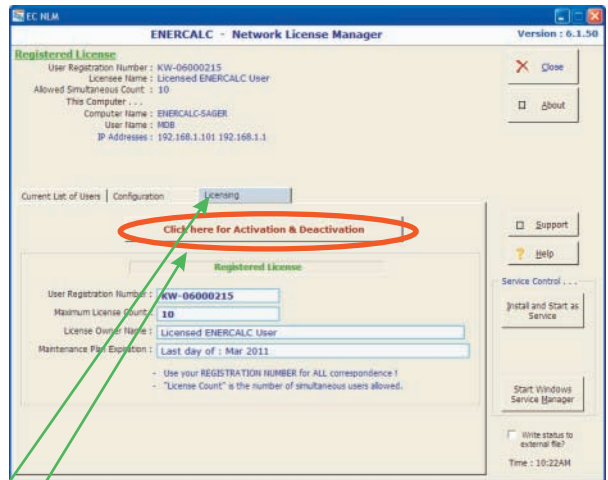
EC NLM

ENERCALC - Network License Manager

Version : 6.1.50

Registered License

User Registration Number : KW-06000215
Licensee Name : Licensed ENERCALC User
Allowed Simultaneous Count : 10
This Computer . . .
Computer Name : ENERCALC-SAGER
User Name : MDB
IP Addresses : 192.168.1.101 192.168.1.1

Close

About

Current List of Users | Configuration | Licensing

Click here for Activation & Deactivation

Registered License

User Registration Number : KW-06000215
Maximum License Count : 10
License Owner Name : Licensed ENERCALC User
Maintenance Plan Expiration : Last day of : Mar 2011

- Use your REGISTRATION NUMBER for ALL correspondence !
- "License Count" is the number of simultaneous users allowed.

Support

Help

Service Control . . .

Install and Start as Service

Start Windows Service Manager

Write status to external file?

Time : 10:22AM